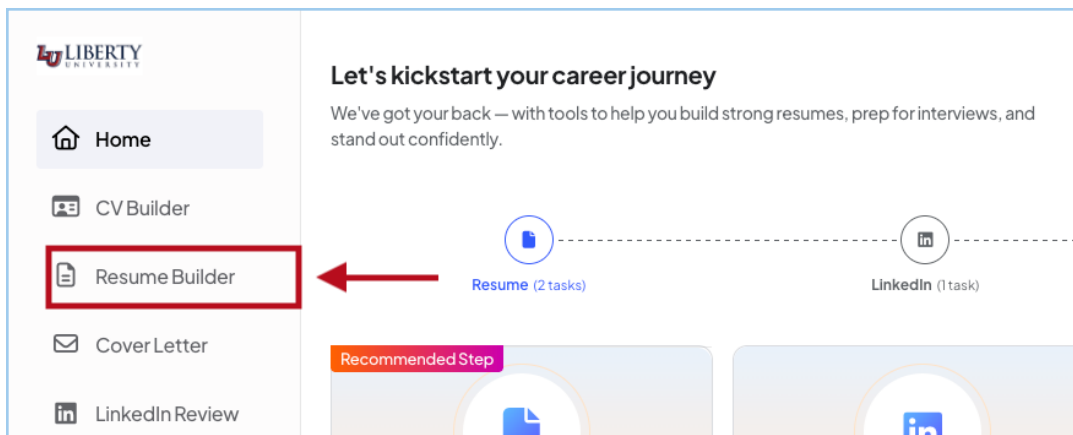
LU LIBERTY UNIVERSITY

Home

CV Builder

Resume Builder

Cover Letter

LinkedIn Review

Let's kickstart your career journey

We've got your back — with tools to help you build strong resumes, prep for interviews, and stand out confidently.

Resume (2 tasks)

LinkedIn (1 task)

Recommended Step